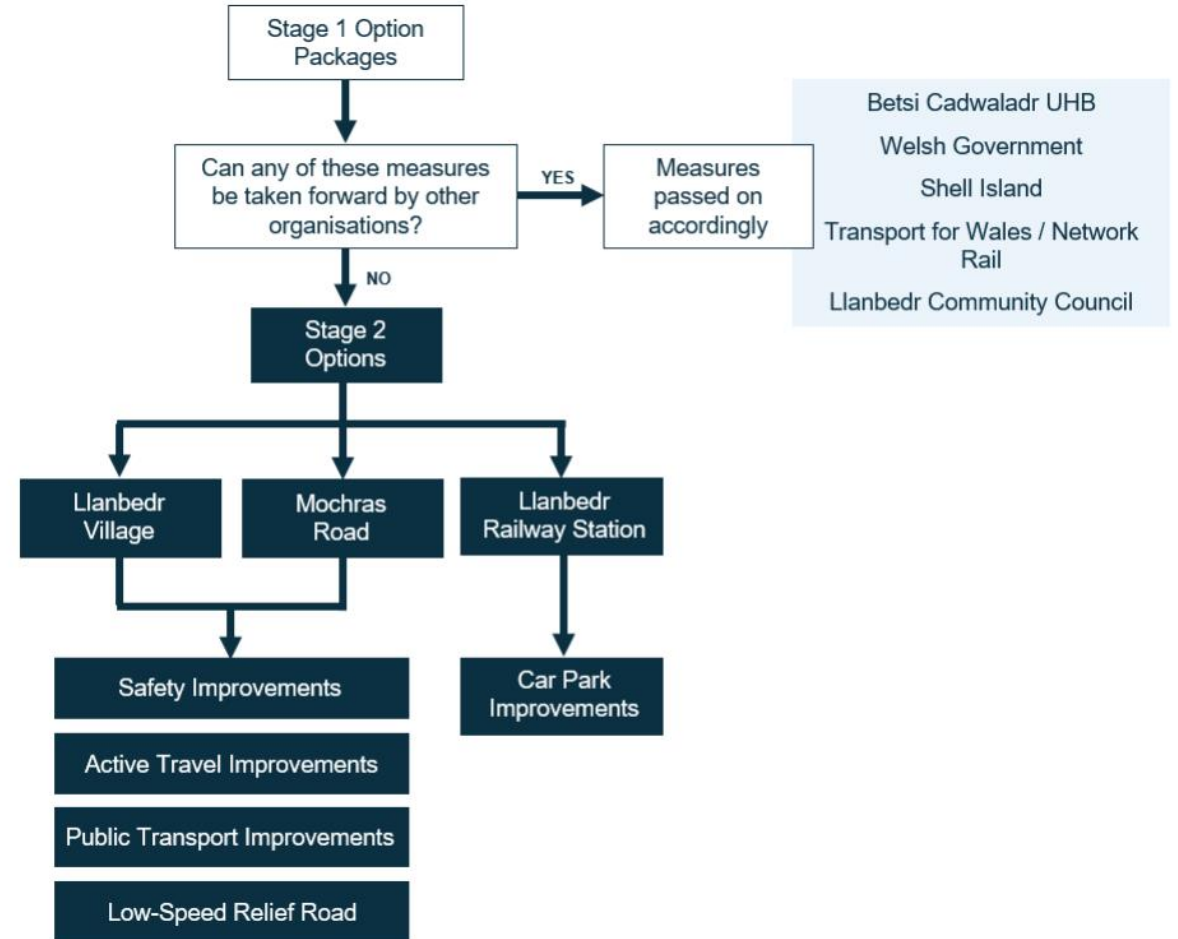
Stage 1 Option Packages

Can any of these measures be taken forward by other organisations?

YES

Measures passed on accordingly

Betsi Cadwaladr UHB

Welsh Government

Shell Island

Transport for Wales / Network Rail

Llanbedr Community Council

NO

Stage 2 Options

Llanbedr Village

Mochras Road

Llanbedr Railway Station

Safety Improvements

Active Travel Improvements

Public Transport Improvements

Low-Speed Relief Road

Car Park Improvements